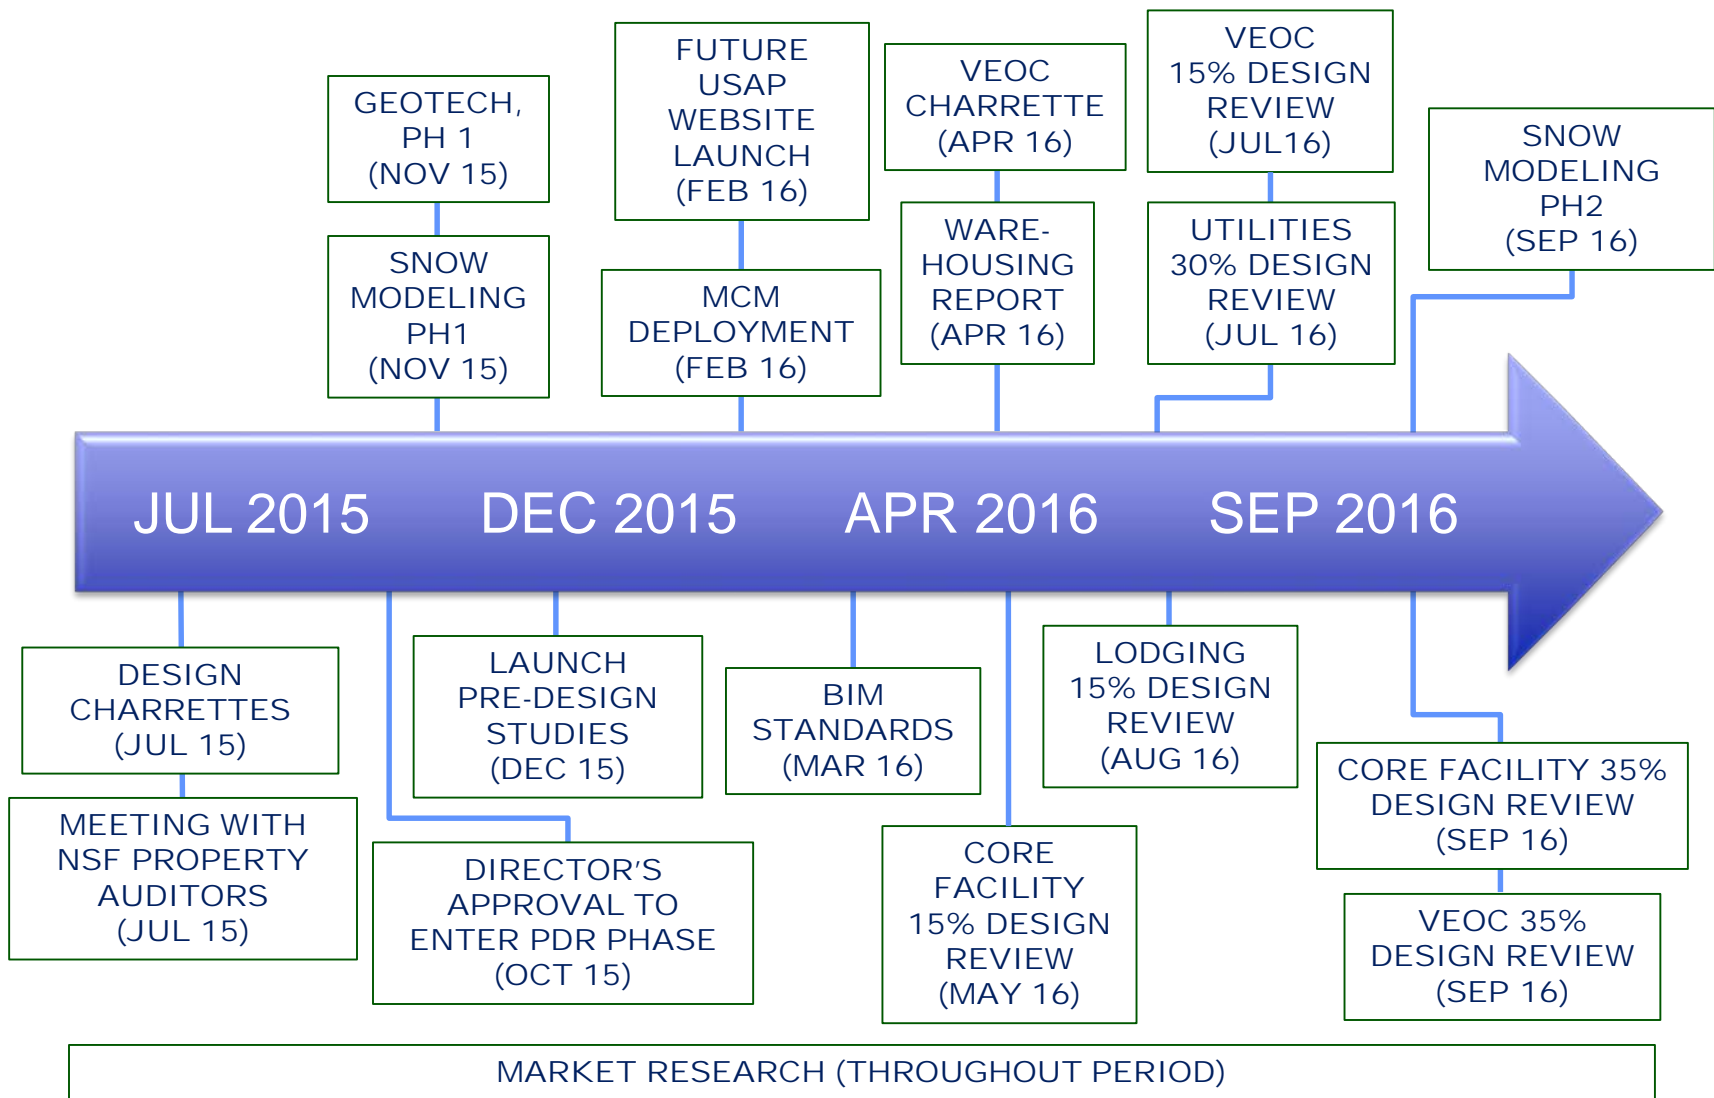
GEOTECH, PH 1 (NOV 15)

SNOW MODELING PH1 (NOV 15)

FUTURE USAP WEBSITE LAUNCH (FEB 16)

MCM DEPLOYMENT (FEB 16)

VEOC CHARRETTE (APR 16)

WARE-HOUSING REPORT (APR 16)

VEOC 15% DESIGN REVIEW (JUL16)

UTILITIES 30% DESIGN REVIEW (JUL 16)

SNOW MODELING PH2 (SEP 16)

JUL 2015

DEC 2015

APR 2016

SEP 2016

DESIGN CHARRETTES (JUL 15)

MEETING WITH NSF PROPERTY AUDITORS (JUL 15)

LAUNCH PRE-DESIGN STUDIES (DEC 15)

DIRECTOR'S APPROVAL TO ENTER PDR PHASE (OCT 15)

BIM STANDARDS (MAR 16)

CORE FACILITY 15% DESIGN REVIEW (MAY 16)

LODGING 15% DESIGN REVIEW (AUG 16)

CORE FACILITY 35% DESIGN REVIEW (SEP 16)

VEOC 35% DESIGN REVIEW (SEP 16)

MARKET RESEARCH (THROUGHOUT PERIOD)